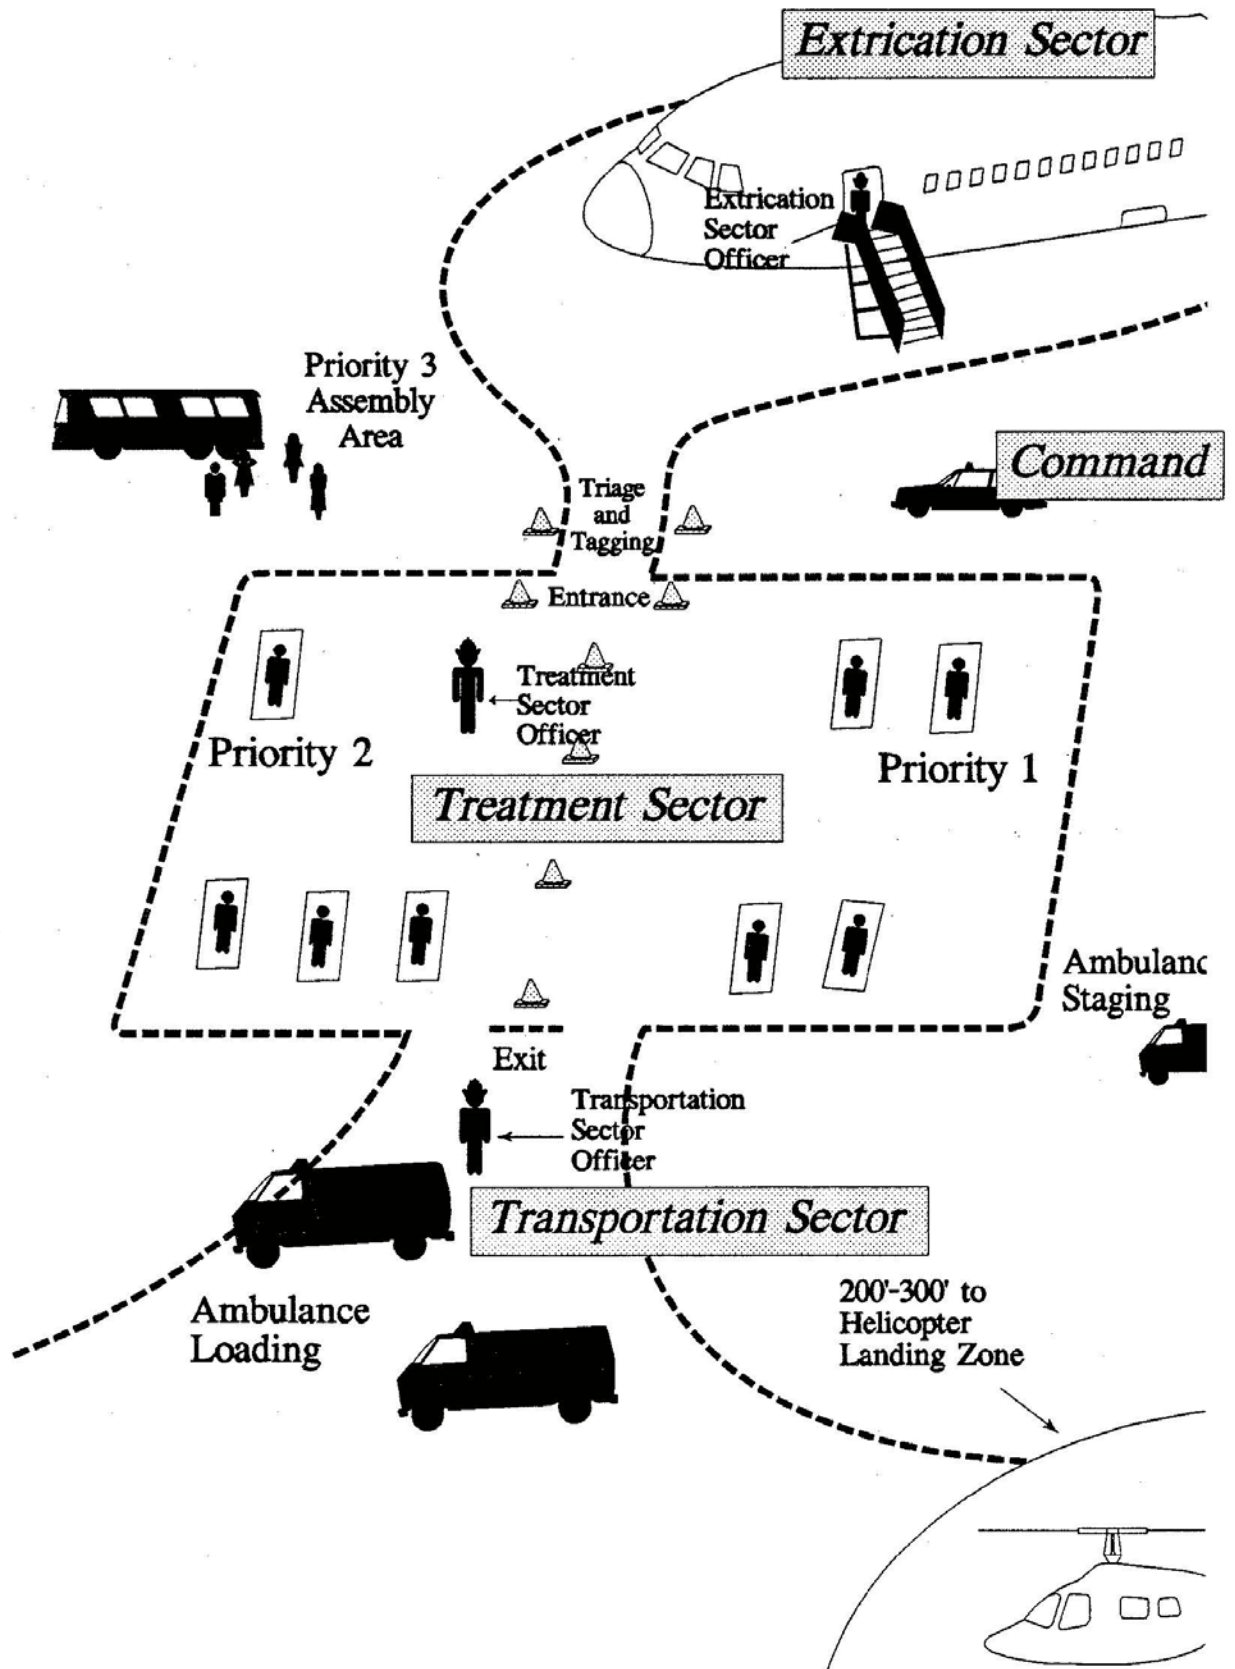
Extrication Sector

Extrication Sector Officer

Priority 3 Assembly Area

Command

Triage and Tagging

Entrance

Treatment Sector Officer

Priority 2

Priority 1

Treatment Sector

Ambulanc Staging

Exit

Transportation Sector Officer

Transportation Sector

Ambulance Loading

200'-300' to Helicopter Landing Zone